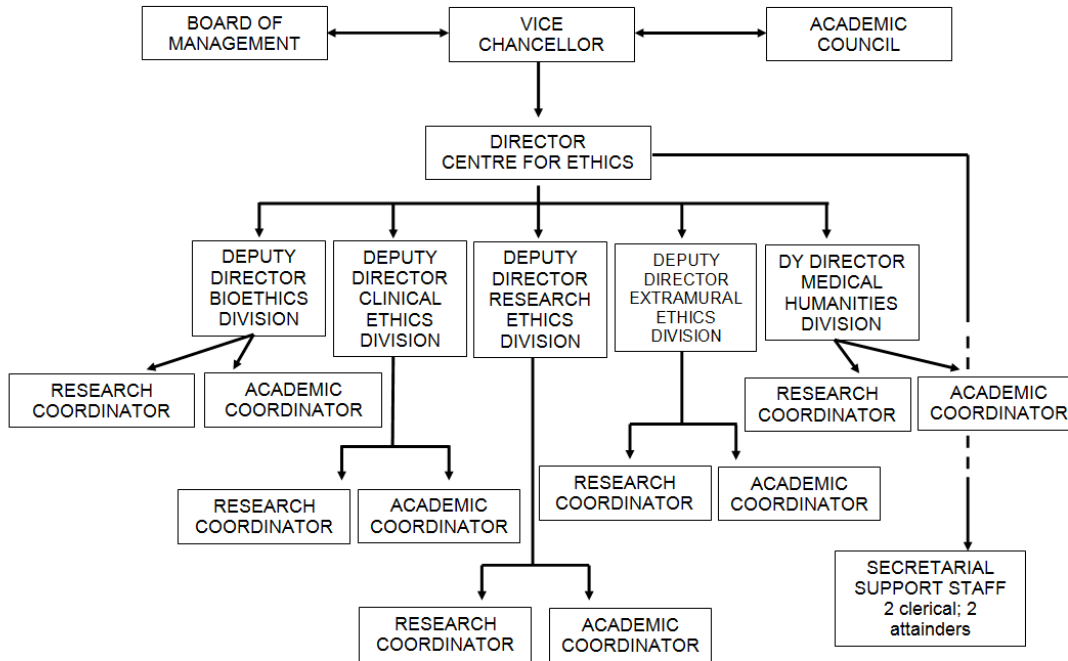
BOARD OF MANAGEMENT

VICE CHANCELLOR

ACADEMIC COUNCIL

DIRECTOR CENTRE FOR ETHICS

DEPUTY DIRECTOR BIOETHICS DIVISION

DEPUTY DIRECTOR CLINICAL ETHICS DIVISION

DEPUTY DIRECTOR RESEARCH ETHICS DIVISION

DEPUTY DIRECTOR EXTRAMURAL ETHICS DIVISION

DY DIRECTOR MEDICAL HUMANITIES DIVISION

RESEARCH COORDINATOR

ACADEMIC COORDINATOR

RESEARCH COORDINATOR

ACADEMIC COORDINATOR

RESEARCH COORDINATOR

ACADEMIC COORDINATOR

RESEARCH COORDINATOR

ACADEMIC COORDINATOR

RESEARCH COORDINATOR

ACADEMIC COORDINATOR

SECRETARIAL SUPPORT STAFF 2 clerical; 2 attainders